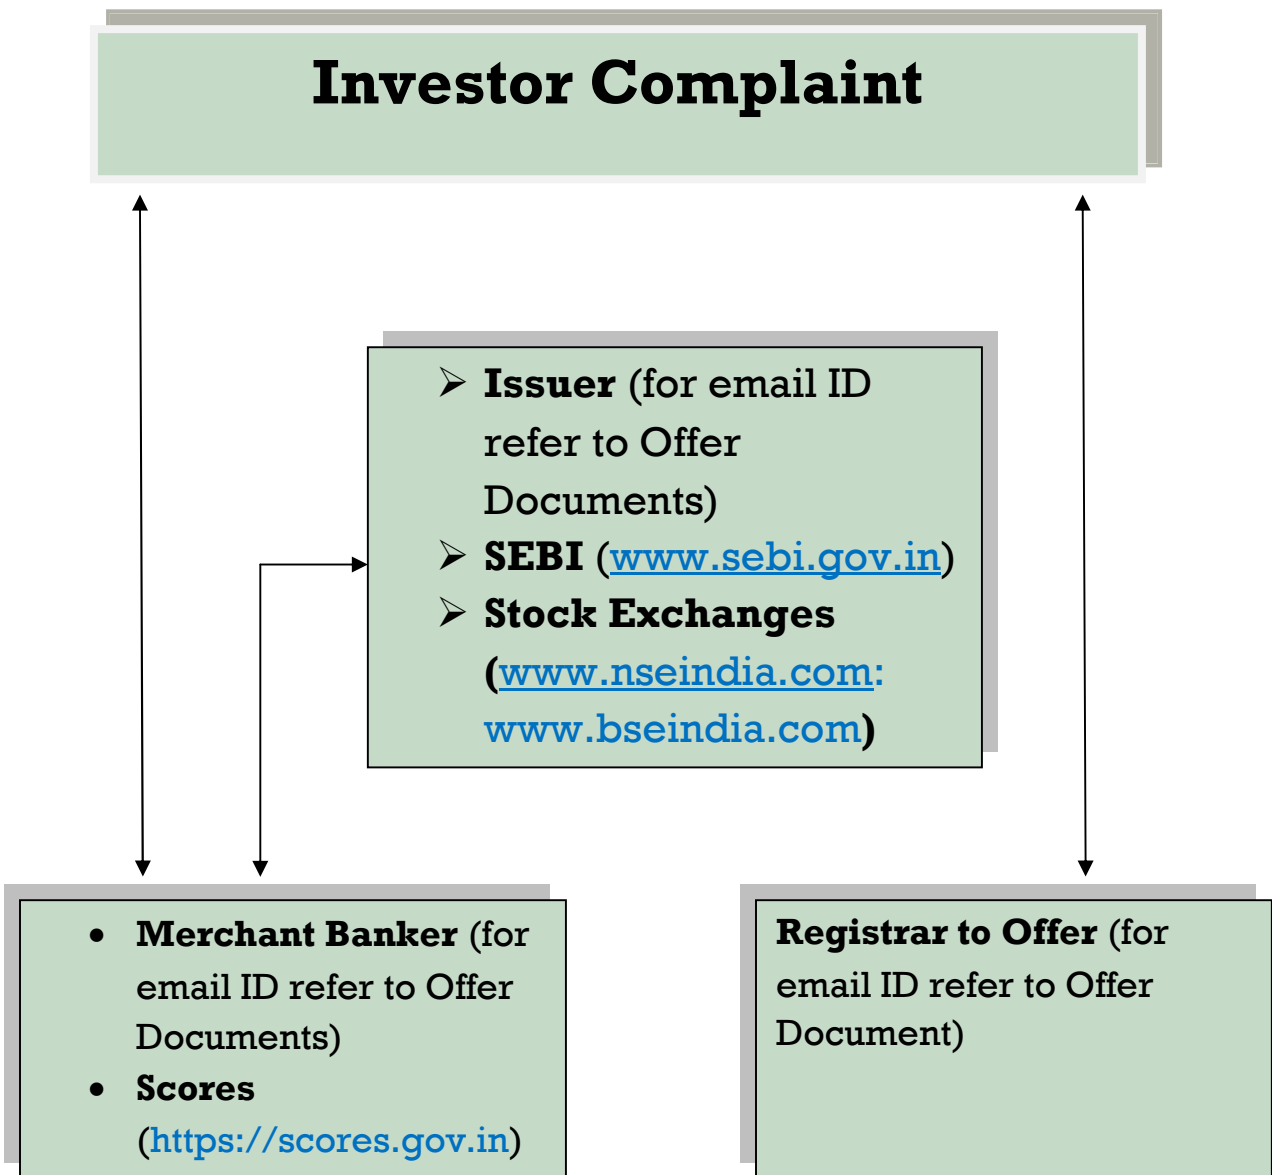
Investor Complaint

- **Issuer** (for email ID refer to Offer Documents)
- **SEBI** (www.sebi.gov.in)
- **Stock Exchanges** (www.nseindia.com: www.bseindia.com)

- **Merchant Banker** (for email ID refer to Offer Documents)
- **Scores** (https://scores.gov.in)

**Registrar to Offer** (for email ID refer to Offer Document)